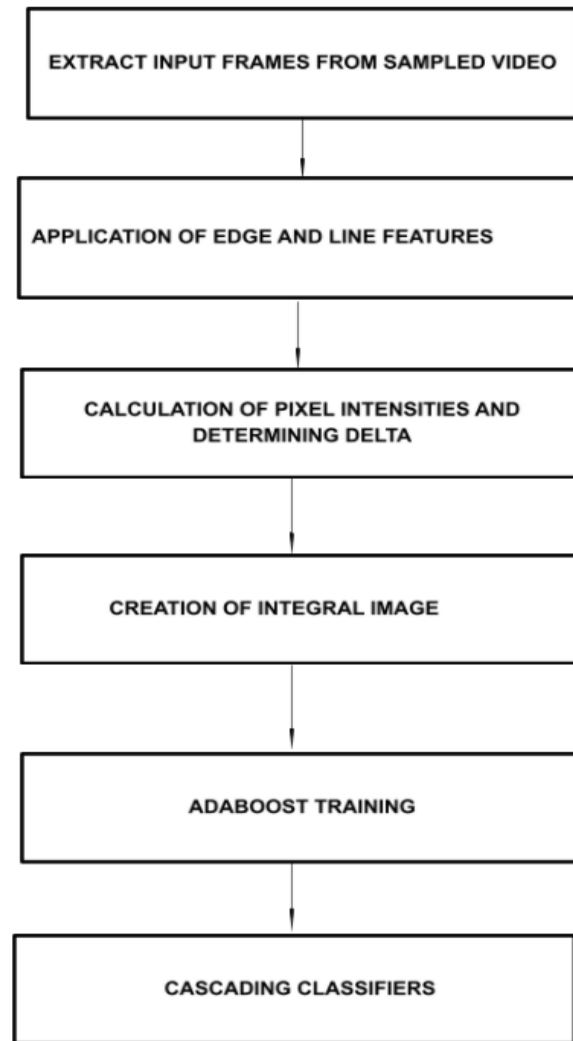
EXTRACT INPUT FRAMES FROM SAMPLED VIDEO

APPLICATION OF EDGE AND LINE FEATURES

CALCULATION OF PIXEL INTENSITIES AND DETERMINING DELTA

CREATION OF INTEGRAL IMAGE

ADABOOST TRAINING

CASCADING CLASSIFIERS